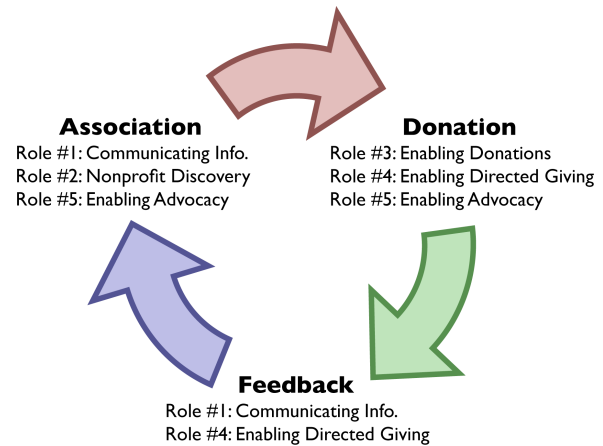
Association
Role #1: Communicating Info.
Role #2: Nonprofit Discovery
Role #5: Enabling Advocacy

Donation
Role #3: Enabling Donations
Role #4: Enabling Directed Giving
Role #5: Enabling Advocacy

Feedback
Role #1: Communicating Info.
Role #4: Enabling Directed Giving